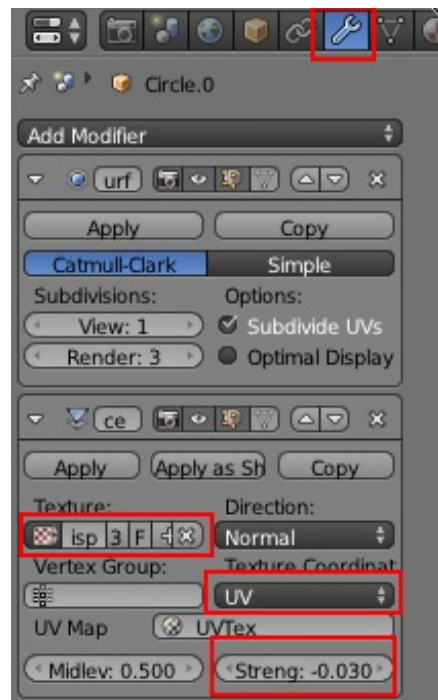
Circle.0

Add Modifier

urf

Apply

Copy

Catmull-Clark

Simple

Subdivisions:

Options:

View: 1

Subdivide UVs

Render: 3

Optimal Display

ce

Apply

Apply as Sh

Copy

Texture:

Direction:

isp 3 F

Normal

Vertex Group:

Texture Coordinat

UV

UV Map

UVTex

Midlev: 0.500

Streng: -0.030